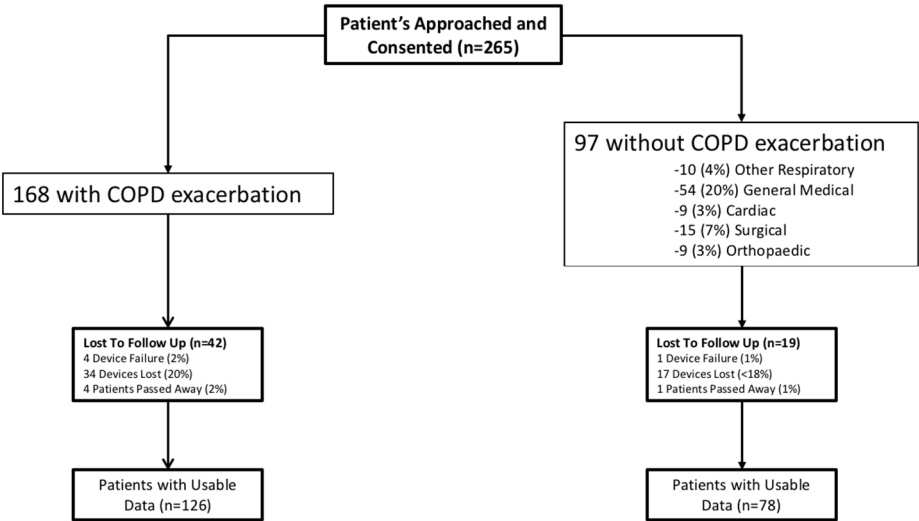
Patient's Approached and Consented (n=265)

168 with COPD exacerbation

Lost To Follow Up (n=42)
4 Device Failure (2%)
34 Devices Lost (20%)
4 Patients Passed Away (2%)

Patients with Usable Data (n=126)

97 without COPD exacerbation
-10 (4%) Other Respiratory
-54 (20%) General Medical
-9 (3%) Cardiac
-15 (7%) Surgical
-9 (3%) Orthopaedic

Lost To Follow Up (n=19)
1 Device Failure (1%)
17 Devices Lost (<18%)
1 Patients Passed Away (1%)

Patients with Usable Data (n=78)